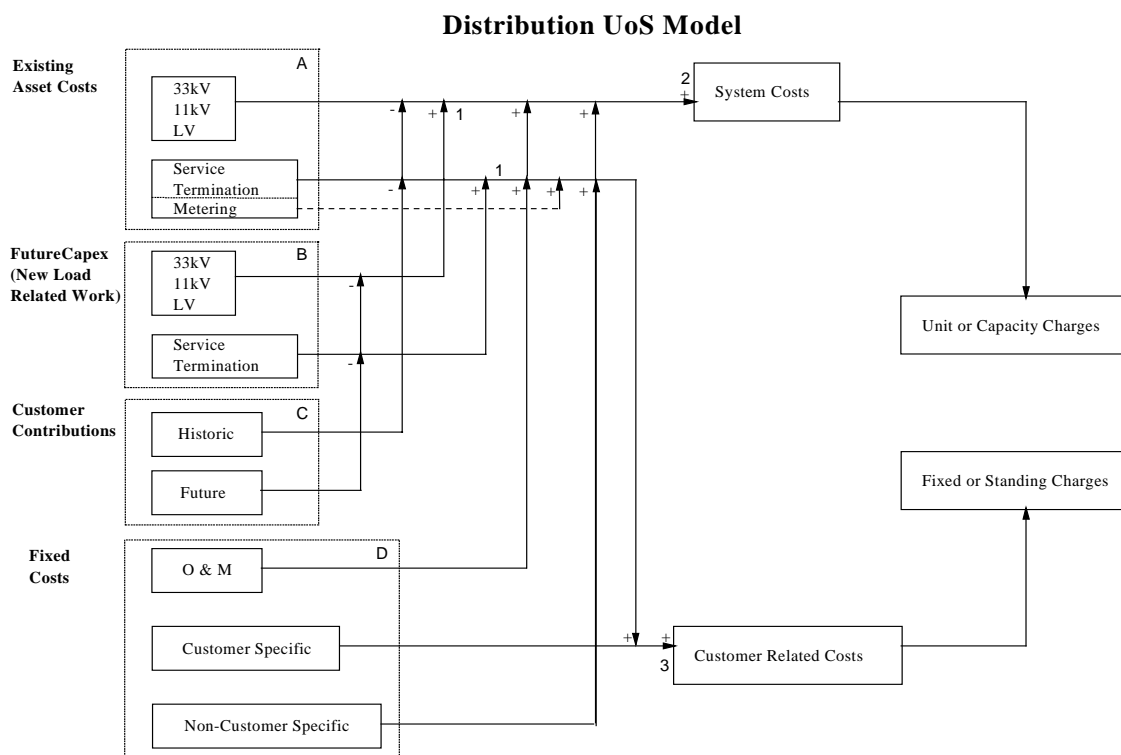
Distribution UoS Model

Existing Asset Costs

A

33kV
11kV
LV

Service Termination

Metering

FutureCapex (New Load Related Work)

B

33kV
11kV
LV

Service Termination

Customer Contributions

C

Historic

Future

Fixed Costs

D

O & M

Customer Specific

Non-Customer Specific

-
+
1
+
+
-
1
+
+
+
+
-
-
2
+
System Costs

Unit or Capacity Charges

Fixed or Standing Charges

+
+
3
Customer Related Costs